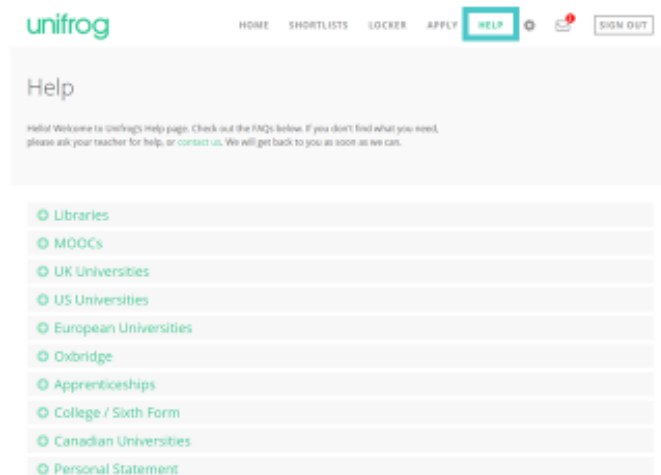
unifrog

HOME SHORTLISTS LOCKER APPLY HELP SIGN OUT

Help

Hello! Welcome to Unifrog's Help page. Check out the FAQs below. If you don't find what you need, please ask your teacher for help, or contact us. We will get back to you as soon as we can.

Libraries
MOOCs
UK Universities
US Universities
European Universities
Oxbridge
Apprenticeships
College / Sixth Form
Canadian Universities
Personal Statement